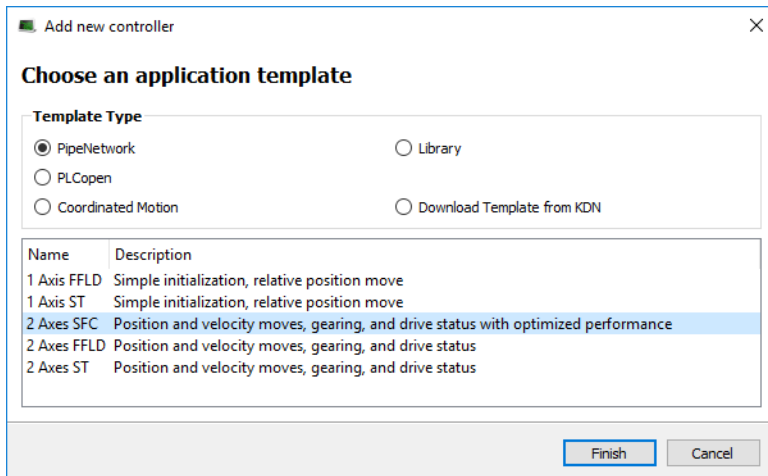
Add new controller
×

Choose an application template

Template Type

PipeNetwork
Library
PLCopen
Coordinated Motion
Download Template from KDN

| Name | Description |
|---|---|
| 1 Axis FFLD | Simple initialization, relative position move |
| 1 Axis ST | Simple initialization, relative position move |
| 2 Axes SFC | Position and velocity moves, gearing, and drive status with optimized performance |
| 2 Axes FFLD | Position and velocity moves, gearing, and drive status |
| 2 Axes ST | Position and velocity moves, gearing, and drive status |

Finish
Cancel